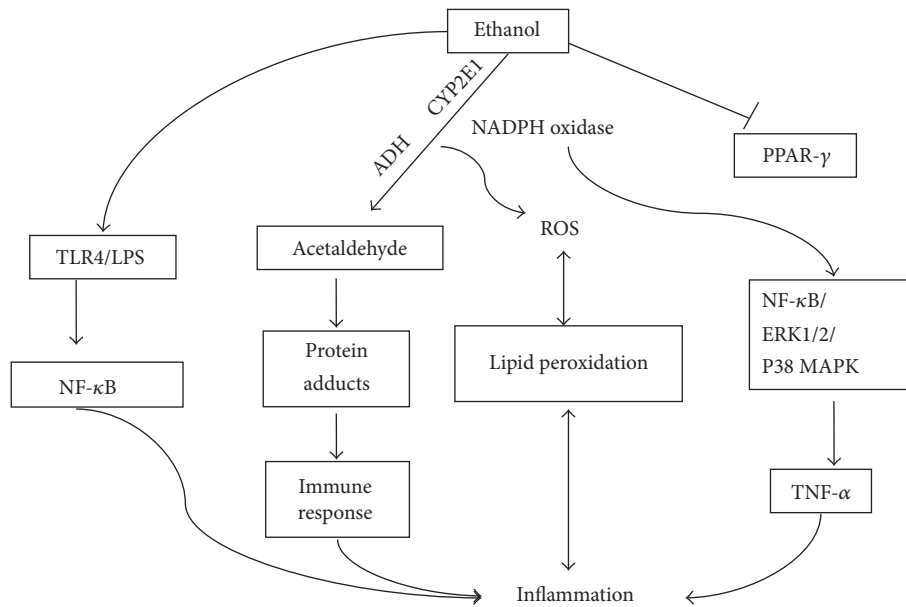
Ethanol

ADH

CYP2E1

NADPH oxidase

PPAR-$\gamma$

TLR4/LPS

Acetaldehyde

ROS

NF-$\kappa$B/
ERK1/2/
P38 MAPK

Protein adducts

Lipid peroxidation

NF-$\kappa$B

Immune response

TNF-$\alpha$

Inflammation